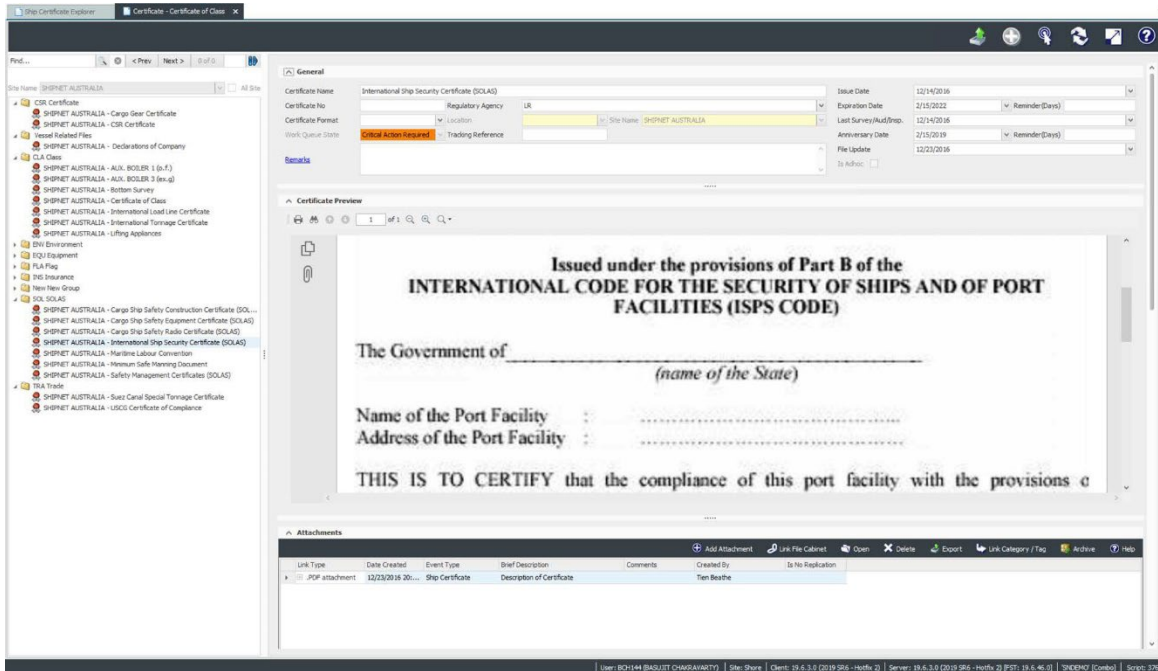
Ship Certificate Explorer | Certificate - Certificate of Class ×

Find... | < Prev | Next > | 0 of 0

Site Name SHIPNET AUSTRALIA | All Site

CSR Certificate
SHIPNET AUSTRALIA - Cargo Gear Certificate
SHIPNET AUSTRALIA - CSR Certificate
Vessel Related Files
SHIPNET AUSTRALIA - Declarations of Company
CLA Class
SHIPNET AUSTRALIA - AUX. BOILER 1 (p.f.)
SHIPNET AUSTRALIA - AUX. BOILER 3 (ex.g)
SHIPNET AUSTRALIA - Bottom Survey
SHIPNET AUSTRALIA - Certificate of Class
SHIPNET AUSTRALIA - International Load Line Certificate
SHIPNET AUSTRALIA - International Tonnage Certificate
SHIPNET AUSTRALIA - Lifting Appliances
ENV Environment
EQU Equipment
FLA Flag
INS Insurance
New New Group
SOL SOLAS
SHIPNET AUSTRALIA - Cargo Ship Safety Construction Certificate (SOL...
SHIPNET AUSTRALIA - Cargo Ship Safety Equipment Certificate (SOLAS)
SHIPNET AUSTRALIA - Cargo Ship Safety Radio Certificate (SOLAS)
SHIPNET AUSTRALIA - International Ship Security Certificate (SOLAS)
SHIPNET AUSTRALIA - Maritime Labour Convention
SHIPNET AUSTRALIA - Minimum Safe Manning Document
SHIPNET AUSTRALIA - Safety Management Certificates (SOLAS)
TRA Trade
SHIPNET AUSTRALIA - Suez Canal Special Tonnage Certificate
SHIPNET AUSTRALIA - USCG Certificate of Compliance

General

Certificate Name | International Ship Security Certificate (SOLAS)
Certificate No | Regulatory Agency | LR
Certificate Format | Location | Site Name | SHIPNET AUSTRALIA
Work Queue State | Critical Action Required | Tracking Reference
Remarks
Issue Date | 12/14/2016
Expiration Date | 2/15/2022 | Reminder(Days)
Last Survey/Aud/Insp. | 12/14/2016
Anniversary Date | 2/15/2019 | Reminder(Days)
File Update | 12/23/2016
Is Adhoc

Certificate Preview

1 of 1

Issued under the provisions of Part B of the INTERNATIONAL CODE FOR THE SECURITY OF SHIPS AND OF PORT FACILITIES (ISPS CODE)

The Government of ________________
(name of the State)

Name of the Port Facility :
Address of the Port Facility :

THIS IS TO CERTIFY that the compliance of this port facility with the provisions c

Attachments

Add Attachment | Link File Cabinet | Open | Delete | Export | Link Category / Tag | Archive | Help

| Link Type | Date Created | Event Type | Brief Description | Comments | Created By | Is No Replication |
|---|---|---|---|---|---|---|
| .PDF attachment | 12/23/2016 20:... | Ship Certificate | Description of Certificate | | Tien Beathe | |

User: BCH144 (BASUJIT CHAKRAVARTY) | Site: Shore | Client: 19.6.3.0 (2019 SR6 - Hotfix 2) | Server: 19.6.3.0 (2019 SR6 - Hotfix 2) [FST: 19.6.46.0] | 'SNDEMO' [Combo] | Script: 376